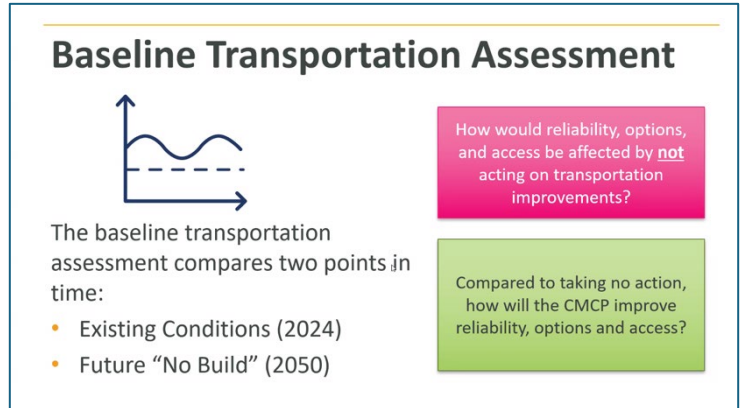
Baseline Transportation Assessment

The baseline transportation assessment compares two points in time:

- Existing Conditions (2024)
- Future "No Build" (2050)

How would reliability, options, and access be affected by not acting on transportation improvements?

Compared to taking no action, how will the CMCP improve reliability, options and access?